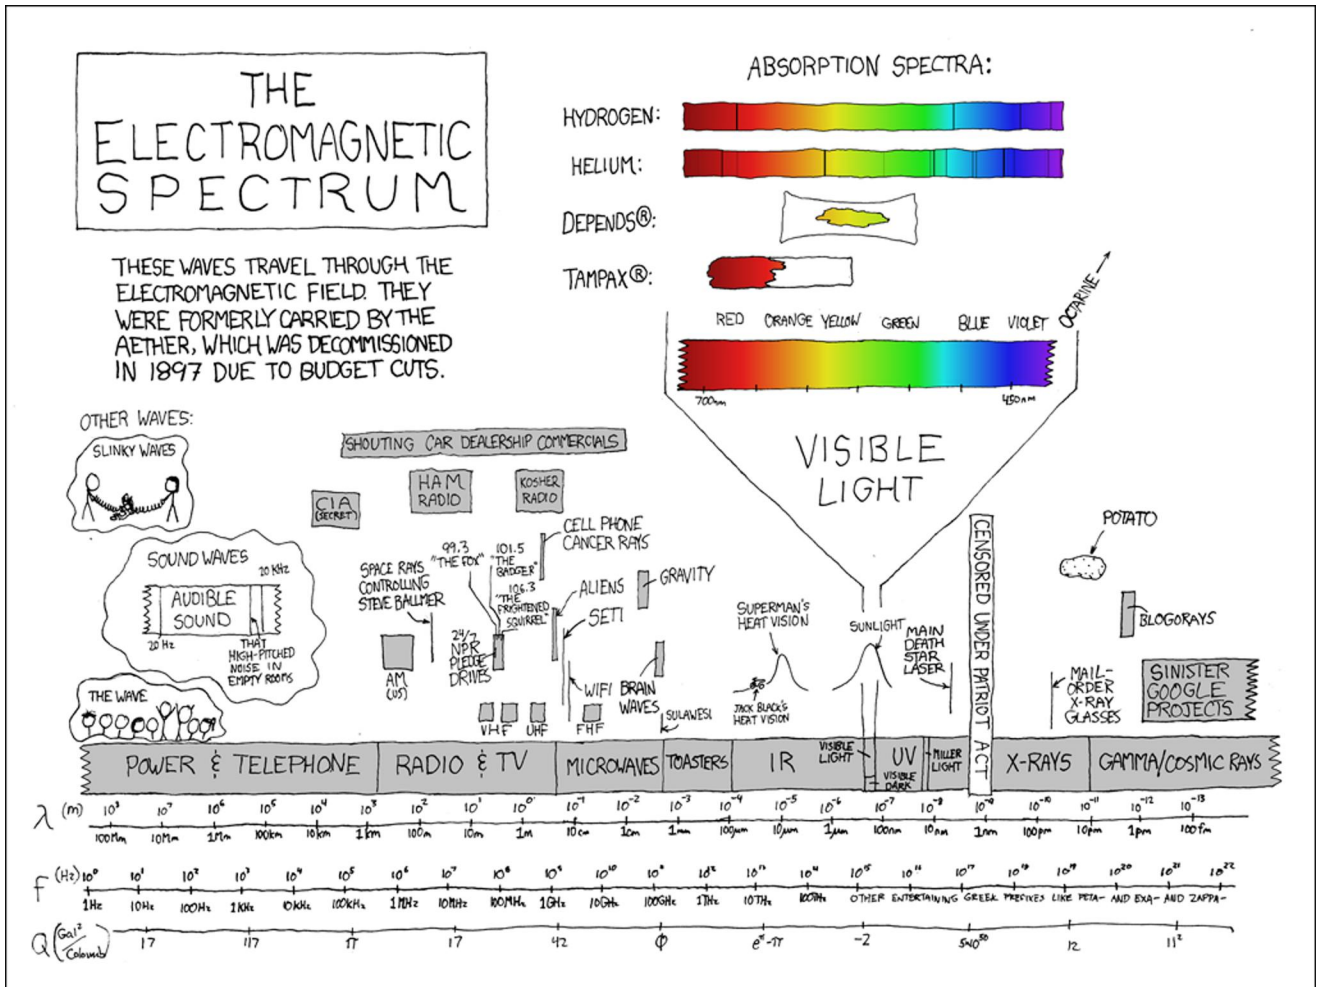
THE ELECTROMAGNETIC SPECTRUM

THESE WAVES TRAVEL THROUGH THE ELECTROMAGNETIC FIELD. THEY WERE FORMERLY CARRIED BY THE AETHER, WHICH WAS DECOMMISSIONED IN 1897 DUE TO BUDGET CUTS.

ABSORPTION SPECTRA:
HYDROGEN:
HELIUM:
DEPENDS®:
TAMPAX®:

RED ORANGE YELLOW GREEN BLUE VIOLET OCTARINE
700nm 450nm

VISIBLE LIGHT

OTHER WAVES:
SLINKY WAVES
SOUND WAVES
20 KHz
AUDIBLE SOUND
20 Hz
THAT HIGH-PITCHED NOISE IN EMPTY ROOMS
THE WAVE

SHOUTING CAR DEALERSHIP COMMERCIALS
CIA (SECRET)
HAM RADIO
KOSHER RADIO
CELL PHONE CANCER RAYS
SPACE RAYS CONTROLLING STEVE BALLMER
99.3 "THE FOX"
101.5 "THE BADGER"
106.3 "THE FRIGHTENED SQUIRREL"
ALIENS
GRAVITY
SETI
24/7 NPR PLEDGE DRIVES
AM (US)
WIFI BRAIN WAVES
SULAWESI
VHF UHF FHF
SUPERMAN'S HEAT VISION
JACK BLACK'S HEAT VISION
SUNLIGHT
MAIN DEATH STAR LASER
CENSORED UNDER PATRIOT ACT
POTATO
BLOGORAYS
MAIL-ORDER X-RAY GLASSES
SINISTER GOOGLE PROJECTS

POWER & TELEPHONE | RADIO & TV | MICROWAVES | TOASTERS | IR | VISIBLE LIGHT | UV | VISIBLE DARK | MILLER LIGHT | X-RAYS | GAMMA/COSMIC RAYS

λ (m) $10^8$ $10^7$ $10^6$ $10^5$ $10^4$ $10^3$ $10^2$ $10^1$ $10^0$ $10^{-1}$ $10^{-2}$ $10^{-3}$ $10^{-4}$ $10^{-5}$ $10^{-6}$ $10^{-7}$ $10^{-8}$ $10^{-9}$ $10^{-10}$ $10^{-11}$ $10^{-12}$ $10^{-13}$
100Mm 10Mm 1Mm 100km 10km 1km 100m 10m 1m 10cm 1cm 1mm 100μm 10μm 1μm 100nm 10nm 1nm 100pm 10pm 1pm 100fm

f (Hz) $10^0$ $10^1$ $10^2$ $10^3$ $10^4$ $10^5$ $10^6$ $10^7$ $10^8$ $10^9$ $10^{10}$ $10^{11}$ $10^{12}$ $10^{13}$ $10^{14}$ $10^{15}$ $10^{16}$ $10^{17}$ $10^{18}$ $10^{19}$ $10^{20}$ $10^{21}$ $10^{22}$
1Hz 10Hz 100Hz 1KHz 10KHz 100KHz 1MHz 10MHz 100MHz 1GHz 10GHz 100GHz 1THz 10THz 100THz OTHER ENTERTAINING GREEK PREFIXES LIKE PETA- AND EXA- AND ZAPPA-

Q $\left(\frac{Gal^2}{Coloumb}\right)$ 17 117 π 17 42 Φ $e^\pi - \pi$ -2 $5 \times 10^{50}$ 12 $11^2$